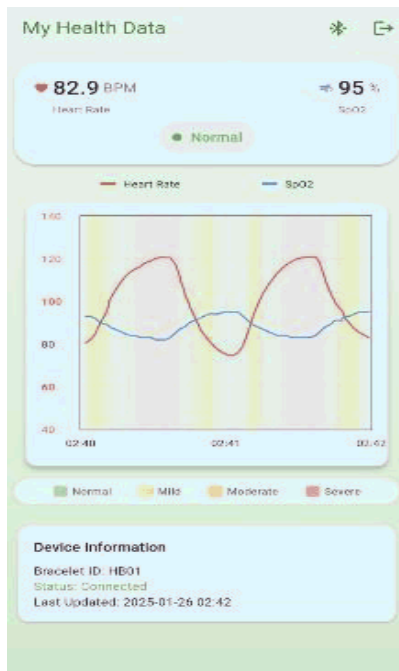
My Health Data

82.9 BPM
Heart Rate

95 %
SpO2

Normal

Heart Rate
SpO2

140
120
100
80
60
40

02:40
02:41
02:42

Normal
Mild
Moderate
Severe

Device Information

Bracelet ID: HB01
Status: Connected
Last Updated: 2025-01-26 02:42